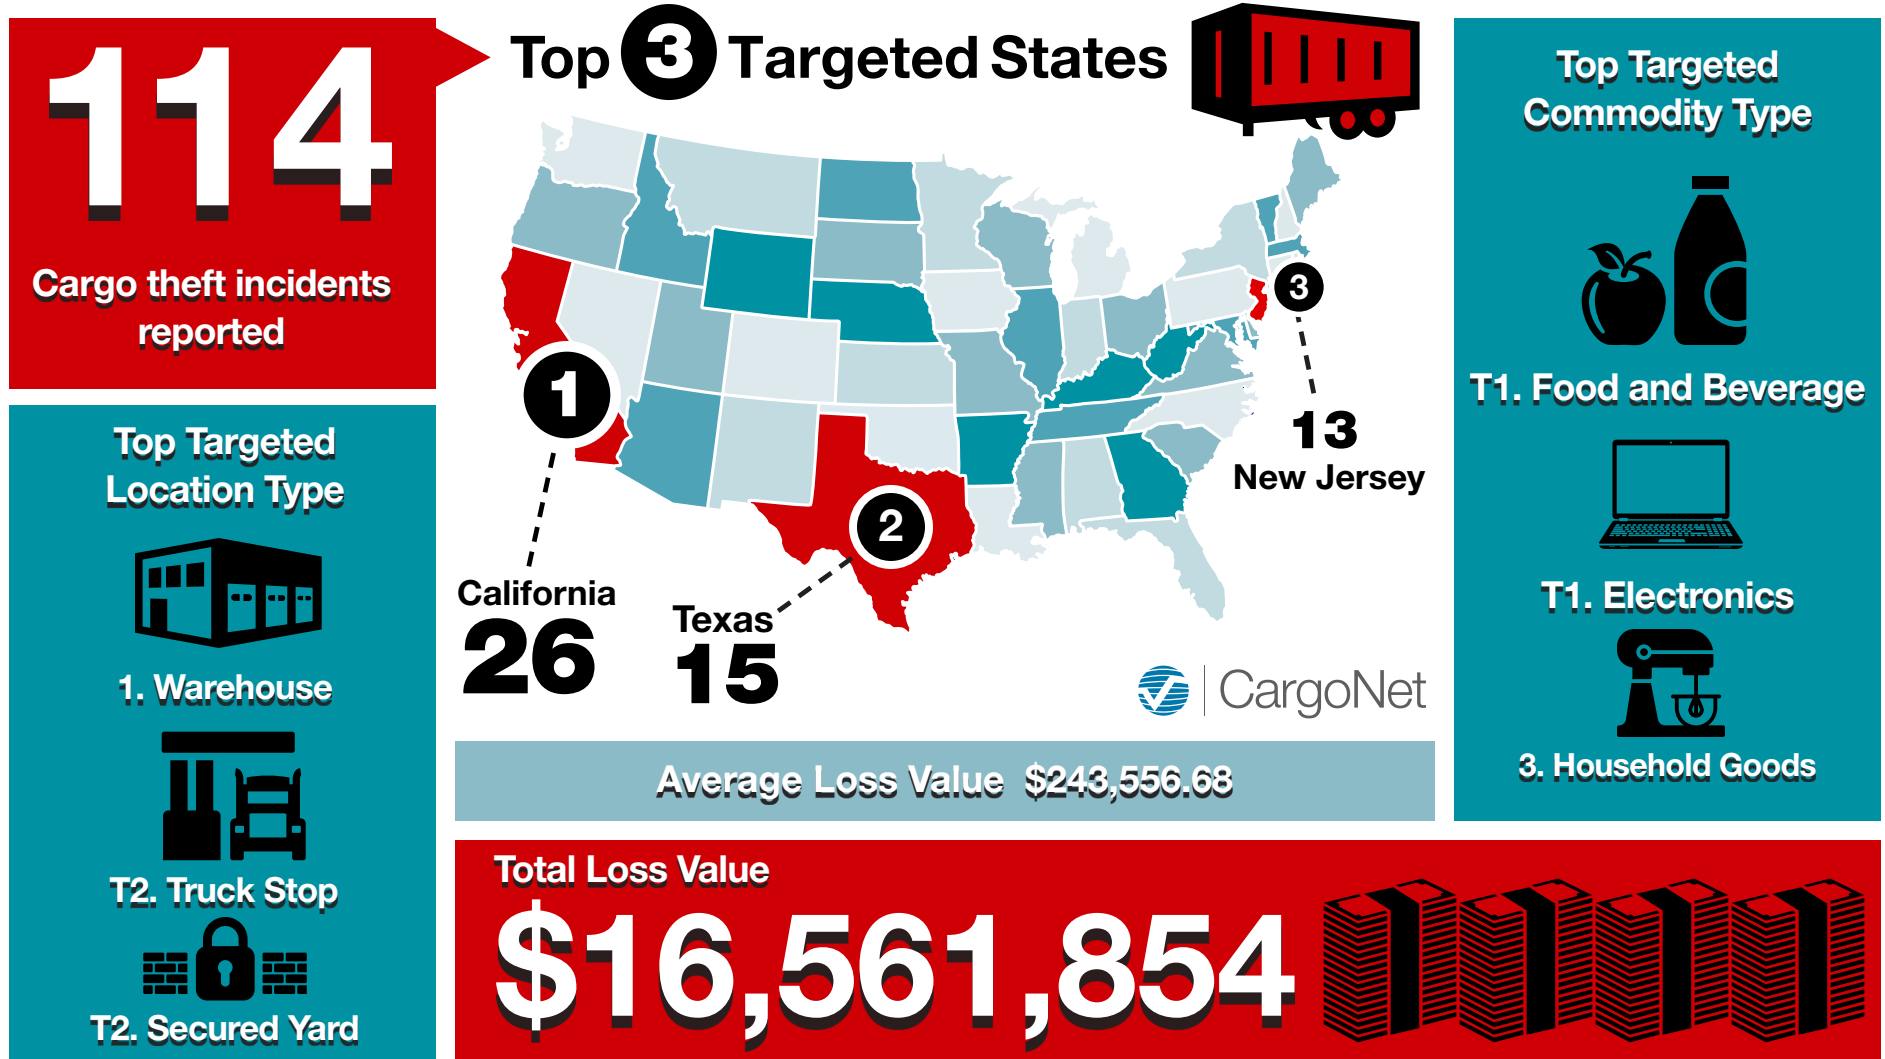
114

Cargo theft incidents reported

Top 3 Targeted States

1
2
3

California
26

Texas
15

13
New Jersey

CargoNet

Top Targeted Location Type

1. Warehouse

T2. Truck Stop

T2. Secured Yard

Top Targeted Commodity Type

T1. Food and Beverage

T1. Electronics

3. Household Goods

Average Loss Value $243,556.68

Total Loss Value
$16,561,854